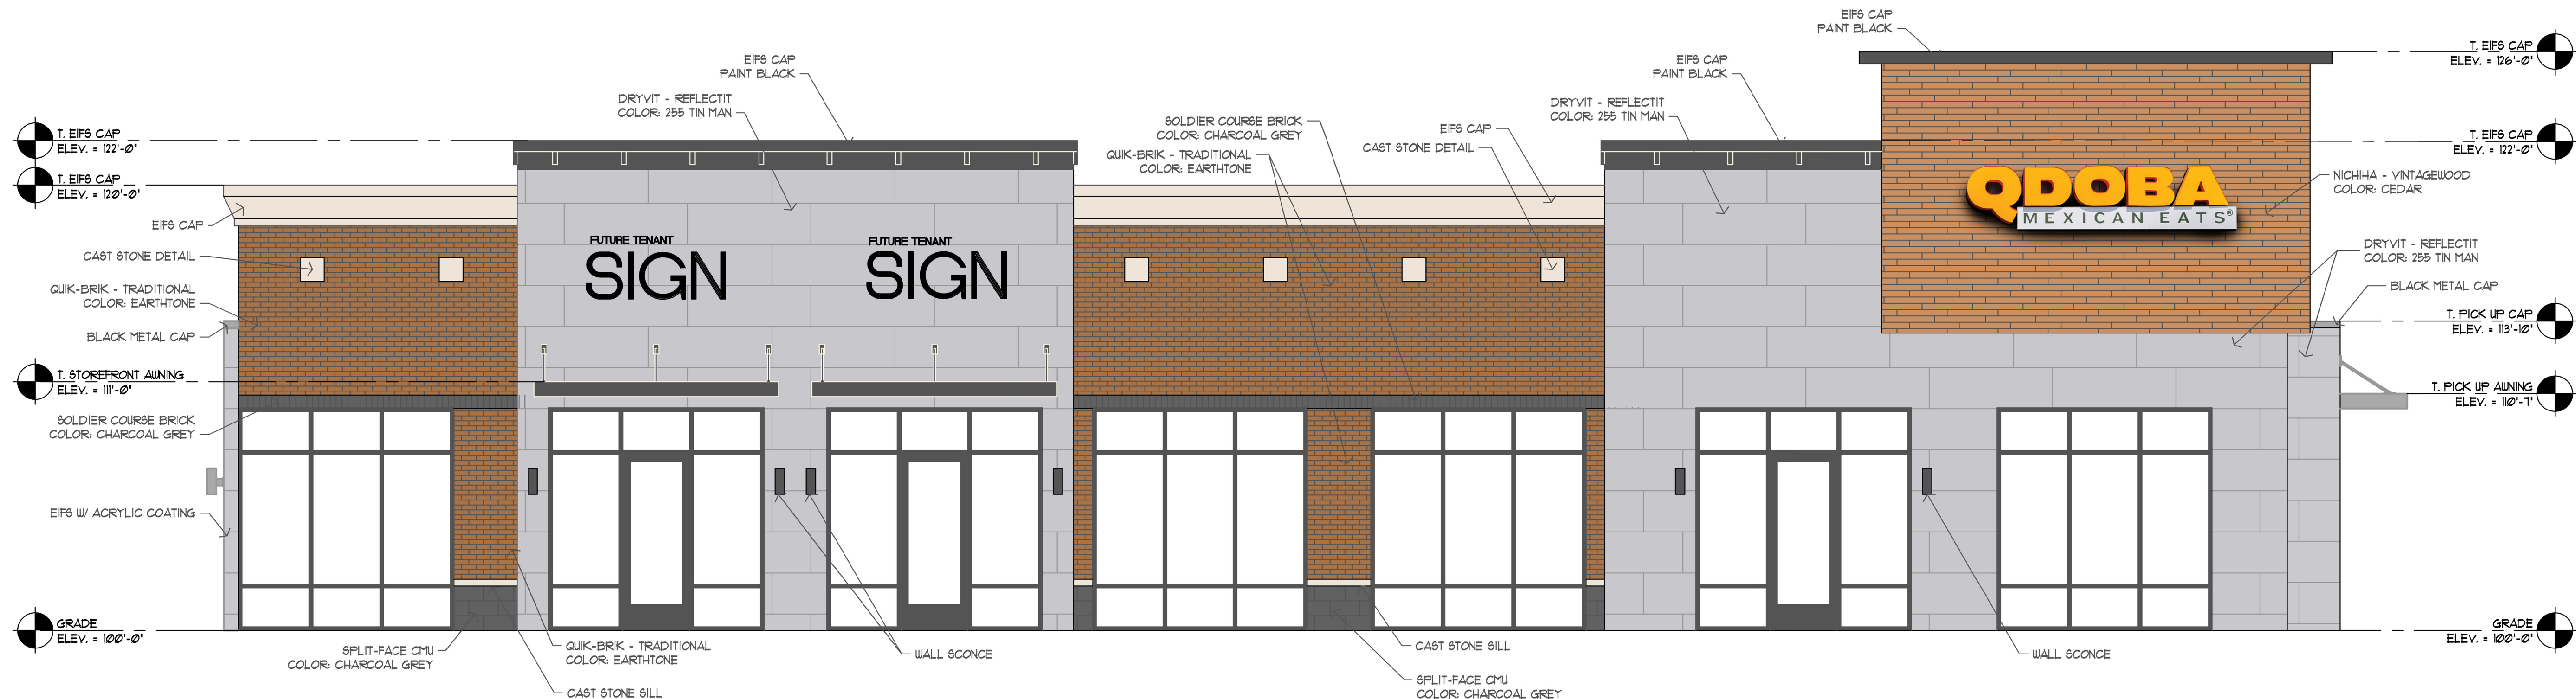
EIFS CAP
PAINT BLACK

T. EIFS CAP
ELEV. = 126'-0"

EIFS CAP
PAINT BLACK

EIFS CAP
PAINT BLACK

DRYVIT - REFLECTIT
COLOR: 255 TIN MAN

DRYVIT - REFLECTIT
COLOR: 255 TIN MAN

SOLDIER COURSE BRICK
COLOR: CHARCOAL GREY

EIFS CAP

CAST STONE DETAIL

QUIK-BRIK - TRADITIONAL
COLOR: EARTHTONE

T. EIFS CAP
ELEV. = 122'-0"

T. EIFS CAP
ELEV. = 122'-0"

T. EIFS CAP
ELEV. = 120'-0"

NICHIHA - VINTAGEWOOD
COLOR: CEDAR

EIFS CAP

QDOBA
MEXICAN EATS®

CAST STONE DETAIL

FUTURE TENANT
SIGN

FUTURE TENANT
SIGN

DRYVIT - REFLECTIT
COLOR: 255 TIN MAN

QUIK-BRIK - TRADITIONAL
COLOR: EARTHTONE

BLACK METAL CAP

BLACK METAL CAP

T. PICK UP CAP
ELEV. = 113'-10"

T. STOREFRONT AWNING
ELEV. = 111'-0"

T. PICK UP AWNING
ELEV. = 110'-7"

SOLDIER COURSE BRICK
COLOR: CHARCOAL GREY

EIFS W/ ACRYLIC COATING

GRADE
ELEV. = 100'-0"

GRADE
ELEV. = 100'-0"

SPLIT-FACE CMU
COLOR: CHARCOAL GREY

QUIK-BRIK - TRADITIONAL
COLOR: EARTHTONE

WALL SCONCE

CAST STONE SILL

WALL SCONCE

CAST STONE SILL

SPLIT-FACE CMU
COLOR: CHARCOAL GREY